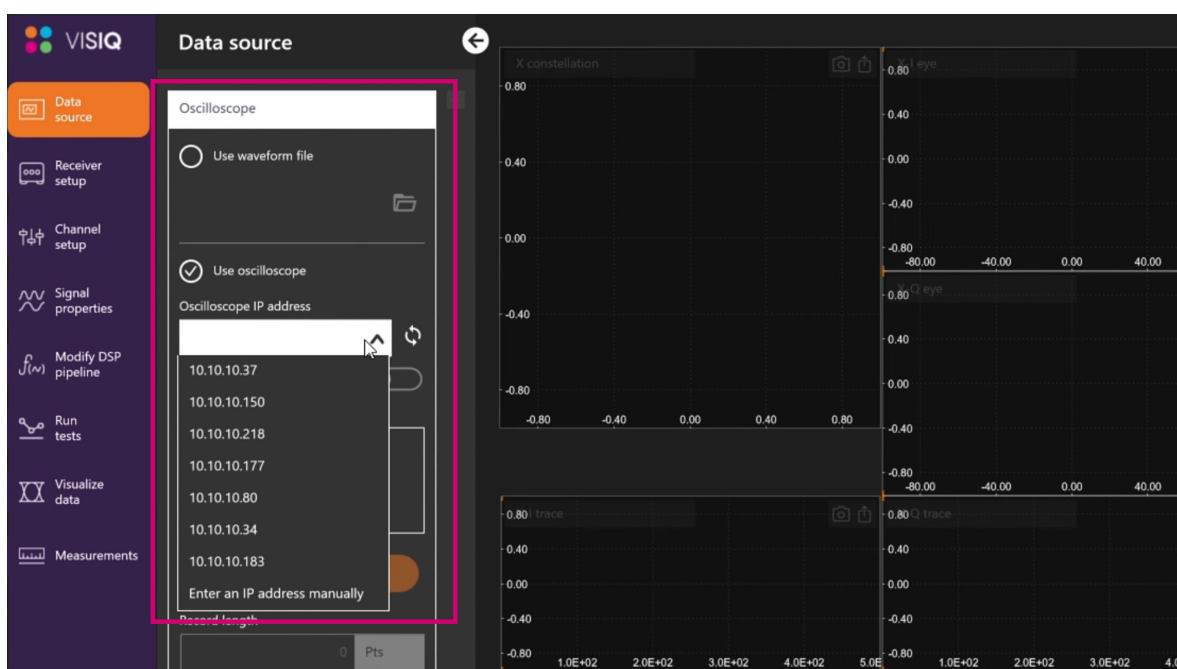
VISIQ

Data source

Receiver setup

Channel setup

Signal properties

Modify DSP pipeline

Run tests

Visualize data

Measurements

Data source

Oscilloscope

Use waveform file

Use oscilloscope

Oscilloscope IP address

10.10.10.37
10.10.10.150
10.10.10.218
10.10.10.177
10.10.10.80
10.10.10.34
10.10.10.183
Enter an IP address manually

Record length

0 Pts

X constellation

0.80
0.40
0.00
-0.40
-0.80
-0.80 -0.40 0.00 0.40 0.80

X I eye
0.80
0.40
0.00
-0.40
-0.80
-80.00 -40.00 0.00 40.00

X Q eye
0.80
0.40
0.00
-0.40
-0.80
-80.00 -40.00 0.00 40.00

I trace
0.80
0.40
0.00
-0.40
-0.80
1.0E+02 2.0E+02 3.0E+02 4.0E+02 5.0E

Q trace
0.80
0.40
0.00
-0.40
-0.80
1.0E+02 2.0E+02 3.0E+02 4.0